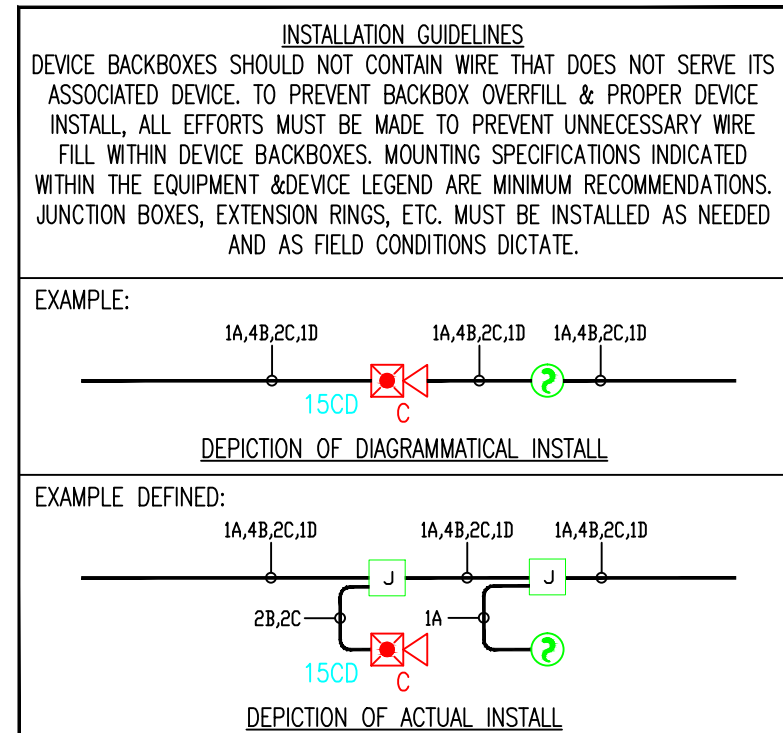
INSTALLATION GUIDELINES

DEVICE BACKBOXES SHOULD NOT CONTAIN WIRE THAT DOES NOT SERVE ITS ASSOCIATED DEVICE. TO PREVENT BACKBOX OVERFILL & PROPER DEVICE INSTALL, ALL EFFORTS MUST BE MADE TO PREVENT UNNECESSARY WIRE FILL WITHIN DEVICE BACKBOXES. MOUNTING SPECIFICATIONS INDICATED WITHIN THE EQUIPMENT &DEVICE LEGEND ARE MINIMUM RECOMMENDATIONS. JUNCTION BOXES, EXTENSION RINGS, ETC. MUST BE INSTALLED AS NEEDED AND AS FIELD CONDITIONS DICTATE.

EXAMPLE:

1A,4B,2C,1D 1A,4B,2C,1D 1A,4B,2C,1D

15CD C

DEPICTION OF DIAGRAMMATICAL INSTALL

EXAMPLE DEFINED:

1A,4B,2C,1D 1A,4B,2C,1D 1A,4B,2C,1D

J J

2B,2C 1A

15CD C

DEPICTION OF ACTUAL INSTALL